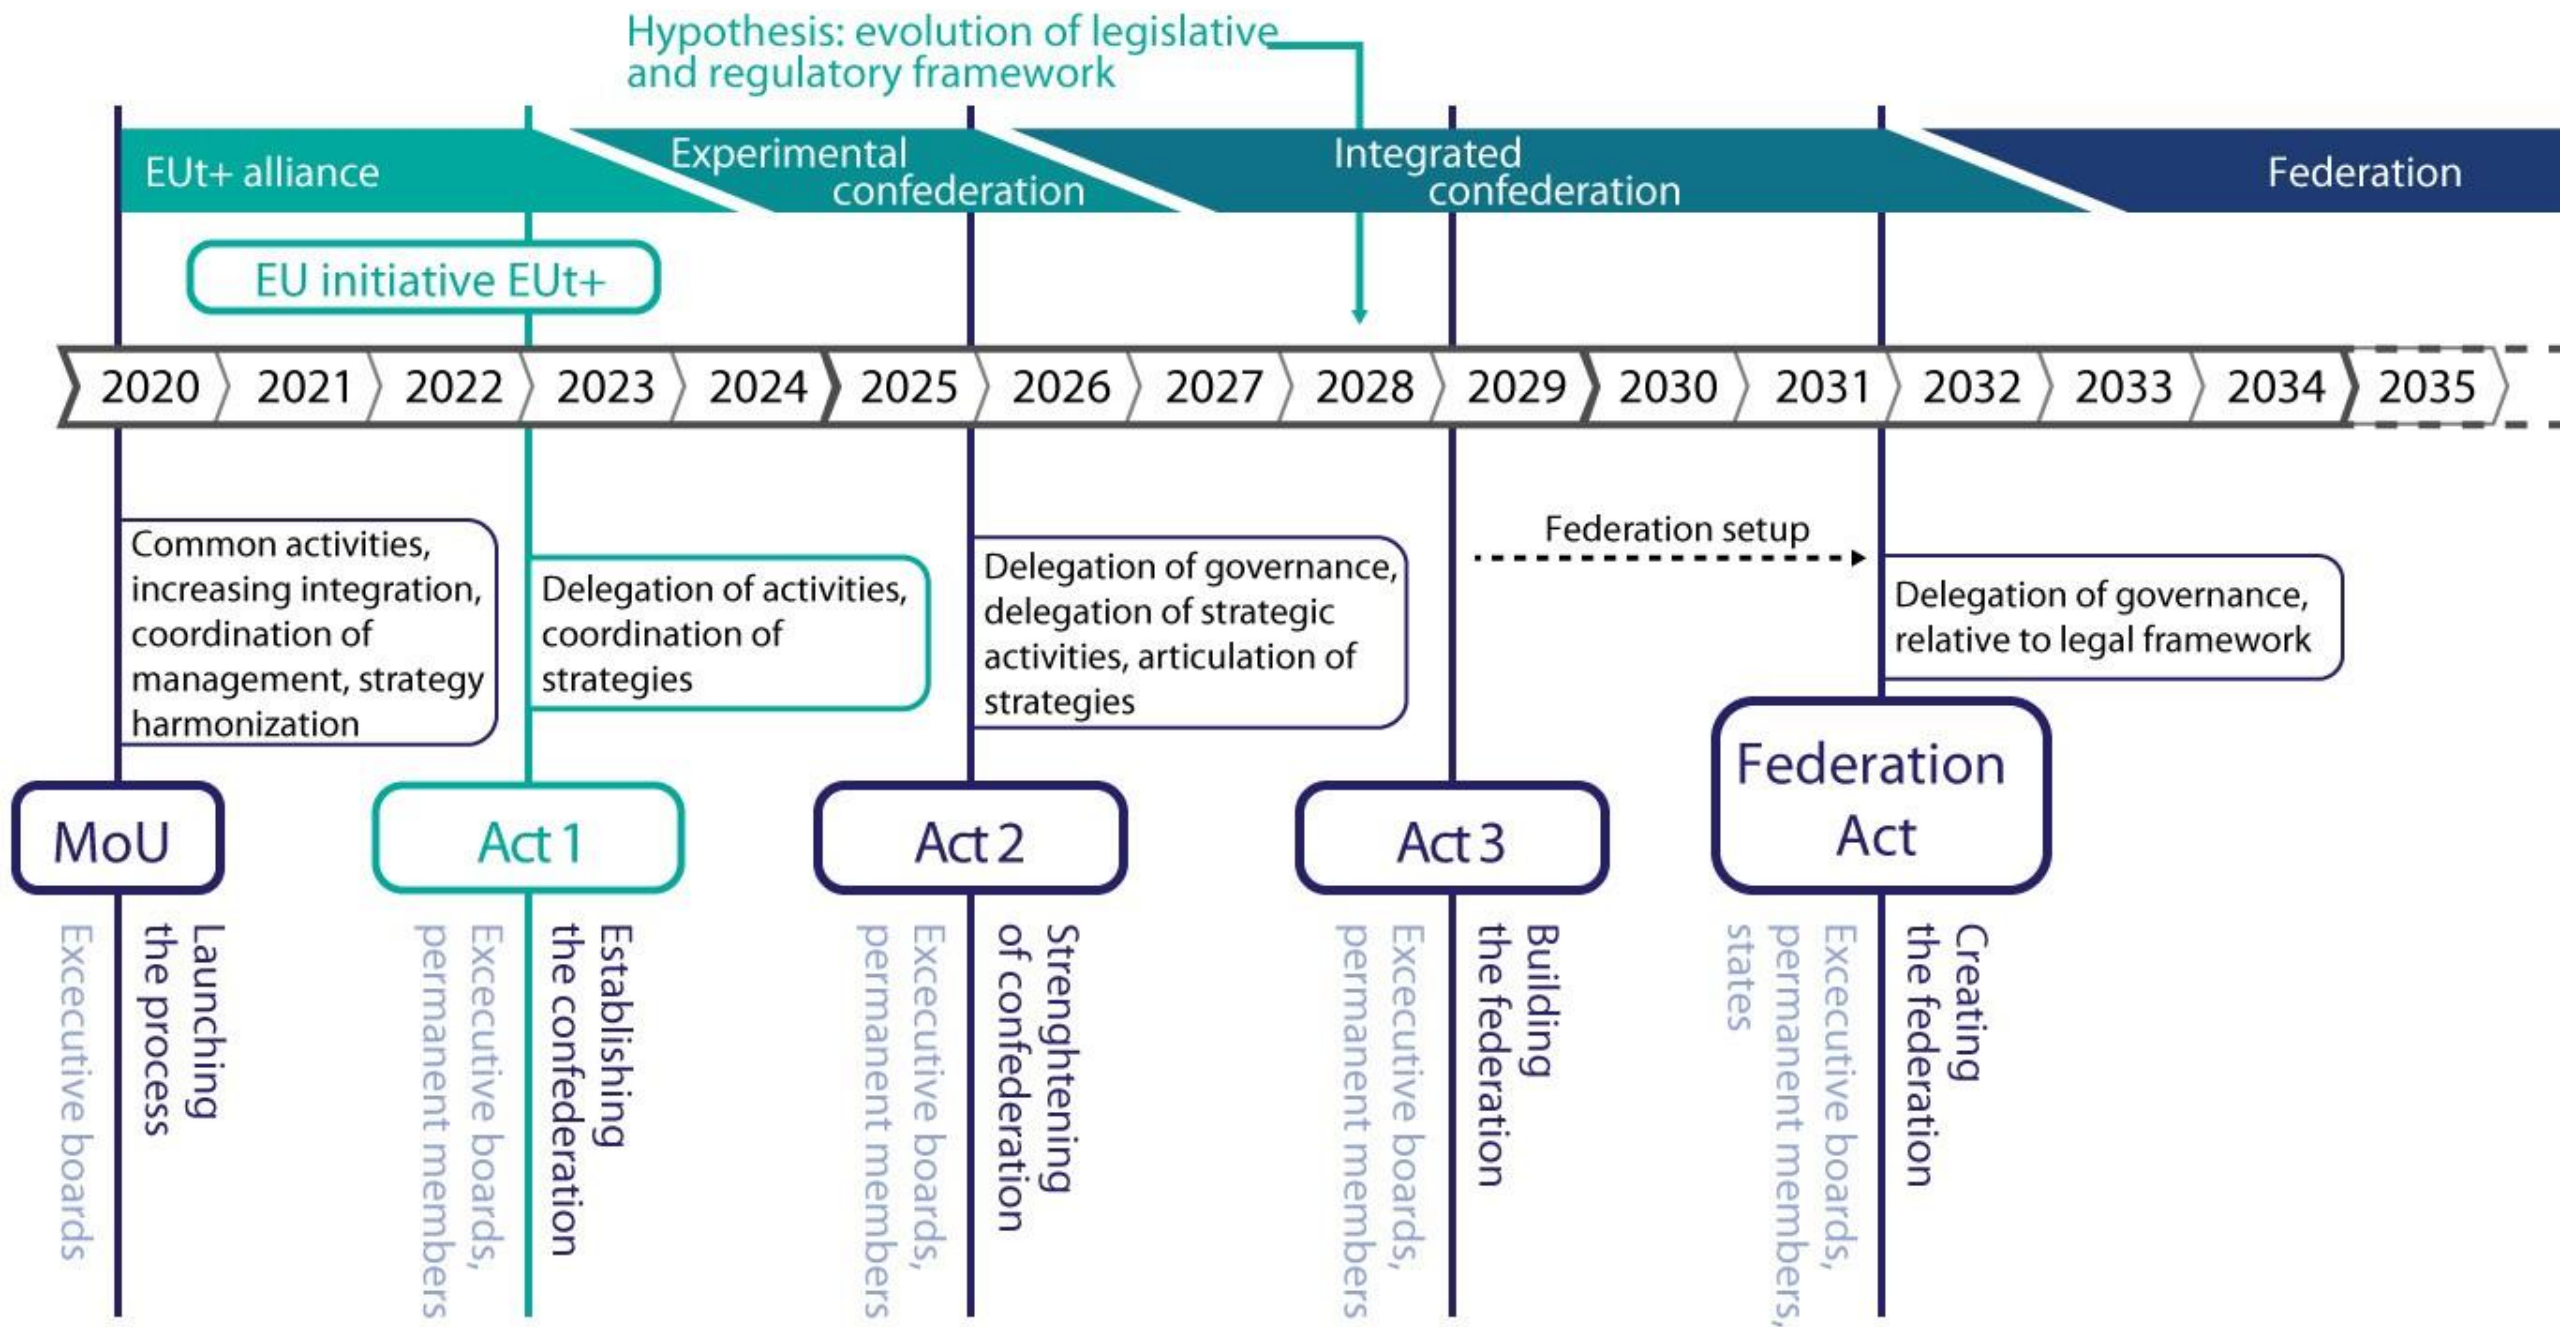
Hypothesis: evolution of legislative and regulatory framework

EUt+ alliance

Experimental confederation

Integrated confederation

Federation

EU initiative EUt+

| 2020 | 2021 | 2022 | 2023 | 2024 | 2025 | 2026 | 2027 | 2028 | 2029 | 2030 | 2031 | 2032 | 2033 | 2034 | 2035 |
|---|---|---|---|---|---|---|---|---|---|---|---|---|---|---|---|

Common activities, increasing integration, coordination of management, strategy harmonization

Delegation of activities, coordination of strategies

Delegation of governance, delegation of strategic activities, articulation of strategies

Federation setup

Delegation of governance, relative to legal framework

MoU

Act 1

Act 2

Act 3

Federation Act

Excecutive boards

Launching the process

Excecutive boards, permanent members

Establishing the confederation

Excecutive boards, permanent members

Strenghtening of confederation

Excecutive boards, permanent members

Building the federation

Excecutive boards, permanent members, states

Creating the federation